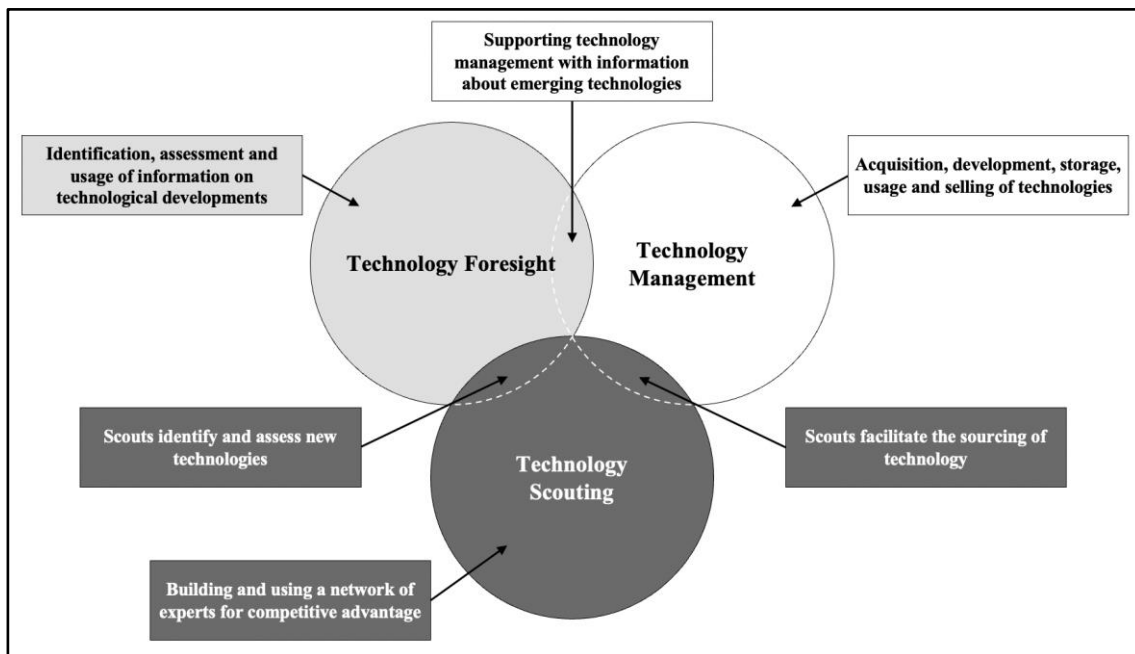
Supporting technology management with information about emerging technologies

Identification, assessment and usage of information on technological developments

Acquisition, development, storage, usage and selling of technologies

Technology Foresight

Technology Management

Scouts identify and assess new technologies

Scouts facilitate the sourcing of technology

Technology Scouting

Building and using a network of experts for competitive advantage